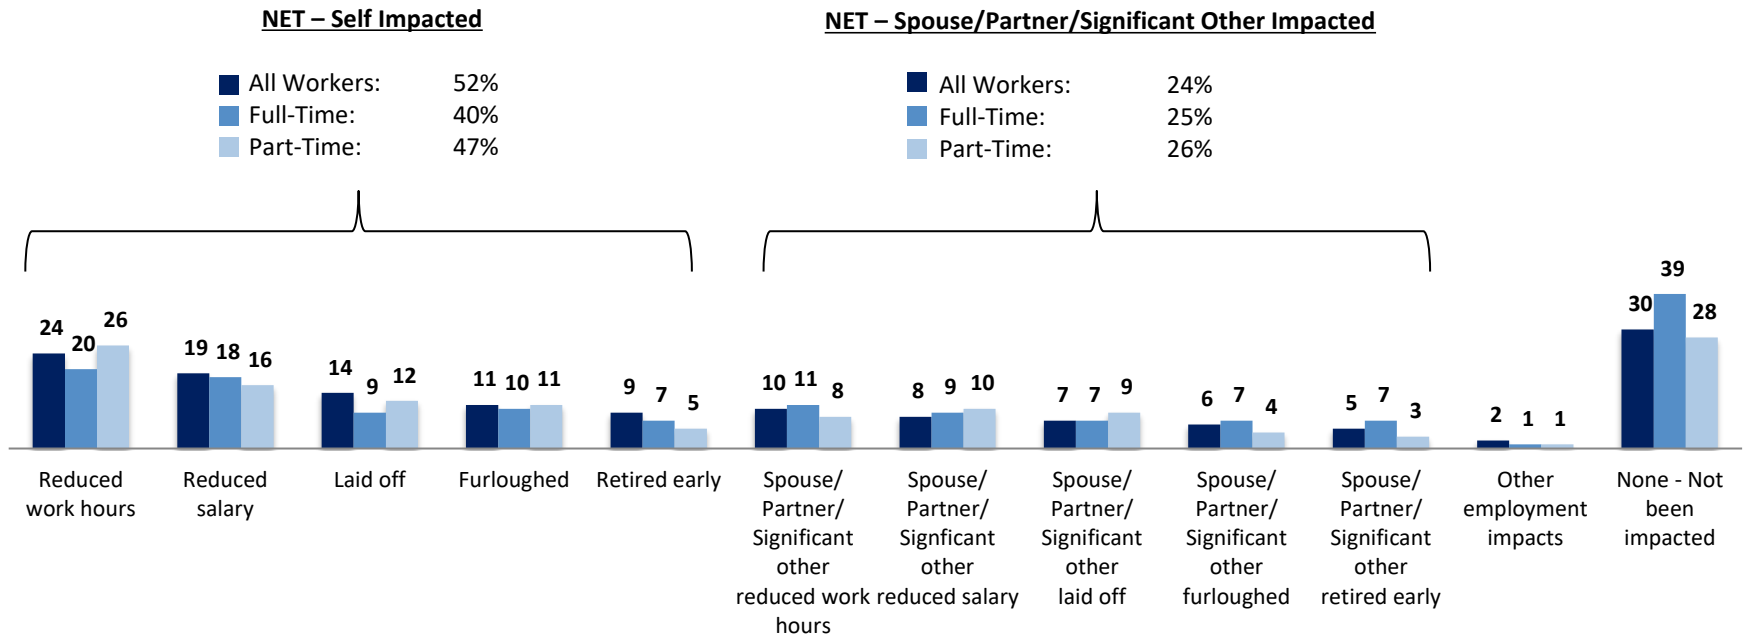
NET – Self Impacted

All Workers: 52%
Full-Time: 40%
Part-Time: 47%

NET – Spouse/Partner/Significant Other Impacted

All Workers: 24%
Full-Time: 25%
Part-Time: 26%

24 20 26
Reduced work hours

19 18 16
Reduced salary

14 9 12
Laid off

11 10 11
Furloughed

9 7 5
Retired early

10 11 8
Spouse/ Partner/ Significant other reduced work hours

8 9 10
Spouse/ Partner/ Signficant other reduced salary

7 7 9
Spouse/ Partner/ Significant other laid off

6 7 4
Spouse/ Partner/ Significant other furloughed

5 7 3
Spouse/ Partner/ Significant other retired early

2 1 1
Other employment impacts

30 39 28
None - Not been impacted